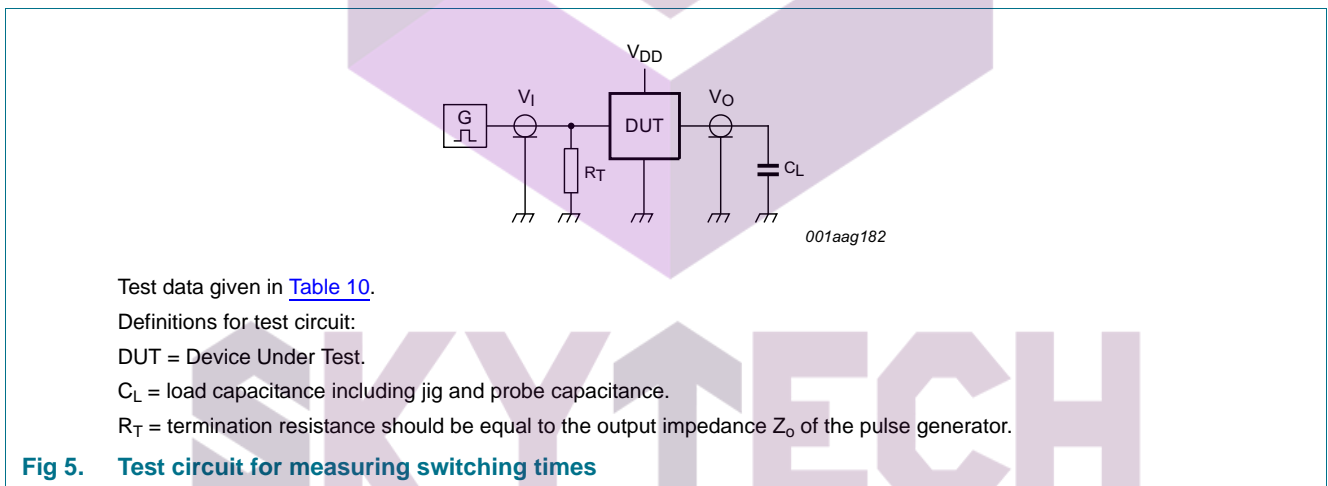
$V_{DD}$

G

$V_I$

DUT

$V_O$

$R_T$

$C_L$

001aag182

Test data given in Table 10.

Definitions for test circuit:

DUT = Device Under Test.

$C_L$ = load capacitance including jig and probe capacitance.

$R_T$ = termination resistance should be equal to the output impedance $Z_o$ of the pulse generator.

Fig 5. Test circuit for measuring switching times

SKYTECH